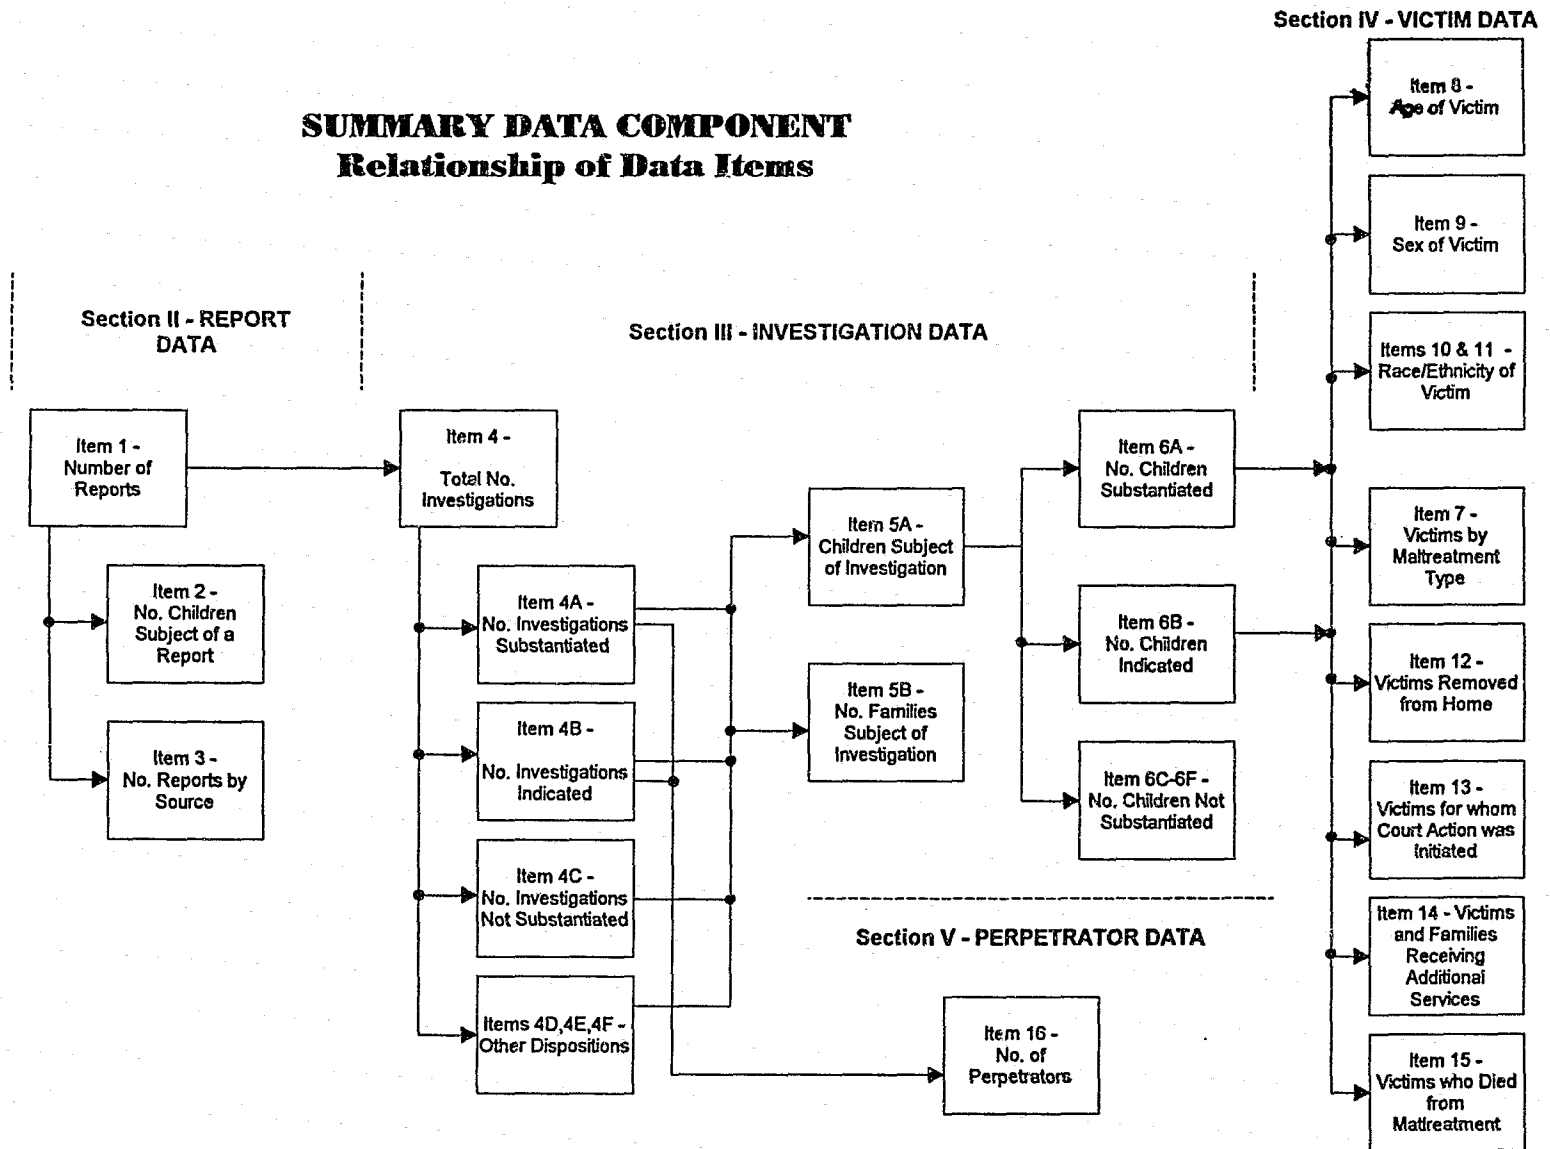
Section IV - VICTIM DATA

SUMMARY DATA COMPONENT
Relationship of Data Items

Section II - REPORT DATA

Section III - INVESTIGATION DATA

Item 1 - Number of Reports

Item 2 - No. Children Subject of a Report

Item 3 - No. Reports by Source

Item 4 - Total No. Investigations

Item 4A - No. Investigations Substantiated

Item 4B - No. Investigations Indicated

Item 4C - No. Investigations Not Substantiated

Items 4D,4E,4F - Other Dispositions

Item 5A - Children Subject of Investigation

Item 5B - No. Families Subject of Investigation

Item 6A - No. Children Substantiated

Item 6B - No. Children Indicated

Item 6C-6F - No. Children Not Substantiated

Section V - PERPETRATOR DATA

Item 16 - No. of Perpetrators

Item 8 - Age of Victim

Item 9 - Sex of Victim

Items 10 & 11 - Race/Ethnicity of Victim

Item 7 - Victims by Maltreatment Type

Item 12 - Victims Removed from Home

Item 13 - Victims for whom Court Action was Initiated

Item 14 - Victims and Families Receiving Additional Services

Item 15 - Victims who Died from Maltreatment